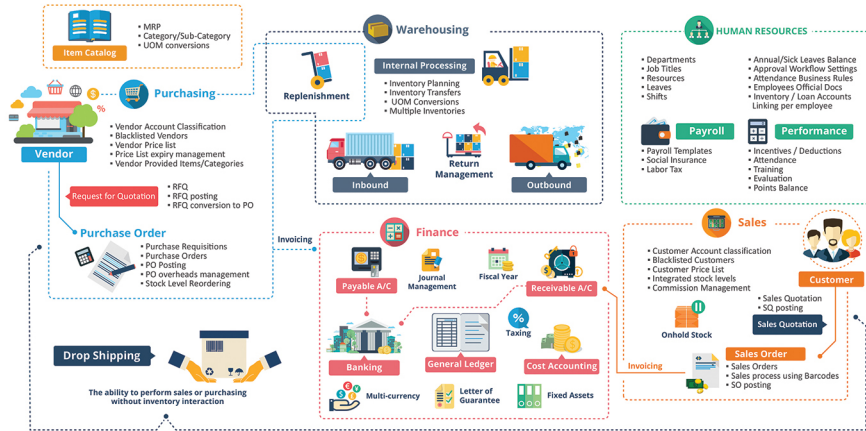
Item Catalog
• MRP
• Category/Sub-Category
• UOM conversions

Purchasing

Vendor

• Vendor Account Classification
• Blacklisted Vendors
• Vendor Price list
• Price List expiry management
• Vendor Provided Items/Categories

Request for Quotation
• RFQ
• RFQ posting
• RFQ conversion to PO

Purchase Order
• Purchase Requisitions
• Purchase Orders
• PO Posting
• PO overheads management
• Stock Level Reordering

Warehousing

Replenishment

Internal Processing
• Inventory Planning
• Inventory Transfers
• UOM Conversions
• Multiple Inventories

Inbound

Return Management

Outbound

HUMAN RESOURCES
• Departments
• Job Titles
• Resources
• Leaves
• Shifts

• Annual/Sick Leaves Balance
• Approval Workflow Settings
• Attendance Business Rules
• Employees Official Docs
• Inventory / Loan Accounts Linking per employee

Payroll
• Payroll Templates
• Social Insurance
• Labor Tax

Performance
• Incentives / Deductions
• Attendance
• Training
• Evaluation
• Points Balance

Invoicing

Finance

Payable A/C

Journal Management

Fiscal Year

Receivable A/C

Banking

General Ledger

Taxing

Cost Accounting

Multi-currency

Letter of Guarantee

Fixed Assets

Sales
• Customer Account classification
• Blacklisted Customers
• Customer Price List
• Integrated stock levels
• Commission Management

Customer

• Sales Quotation
• SQ posting

Sales Quotation

Onhold Stock

Invoicing

Sales Order
• Sales Orders
• Sales process using Barcodes
• SO posting

Drop Shipping

The ability to perform sales or purchasing without inventory interaction